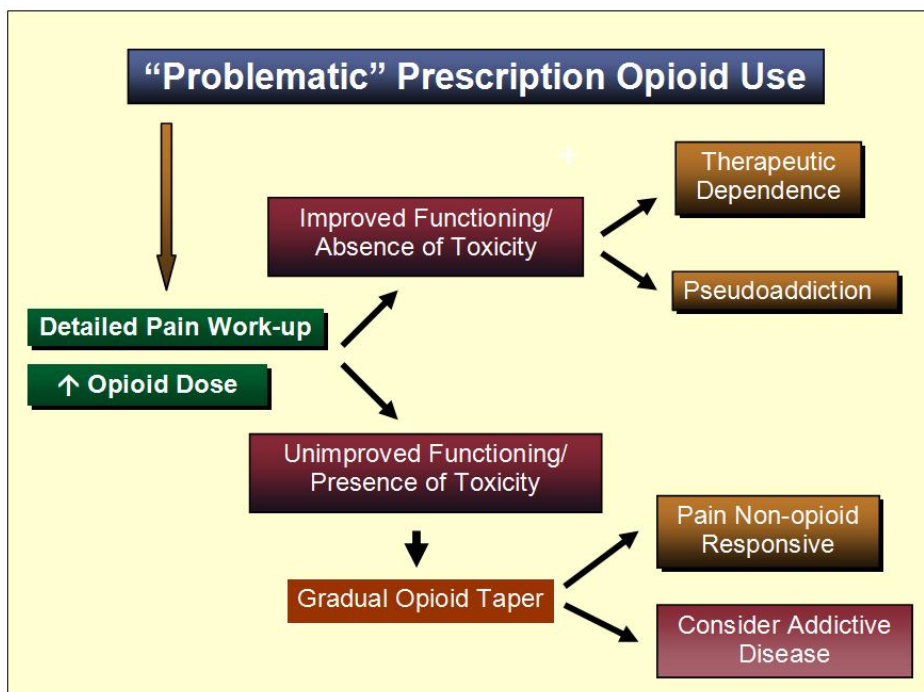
"Problematic" Prescription Opioid Use

Detailed Pain Work-up

↑ Opioid Dose

Improved Functioning/ Absence of Toxicity

Therapeutic Dependence

Pseudoaddiction

Unimproved Functioning/ Presence of Toxicity

Gradual Opioid Taper

Pain Non-opioid Responsive

Consider Addictive Disease